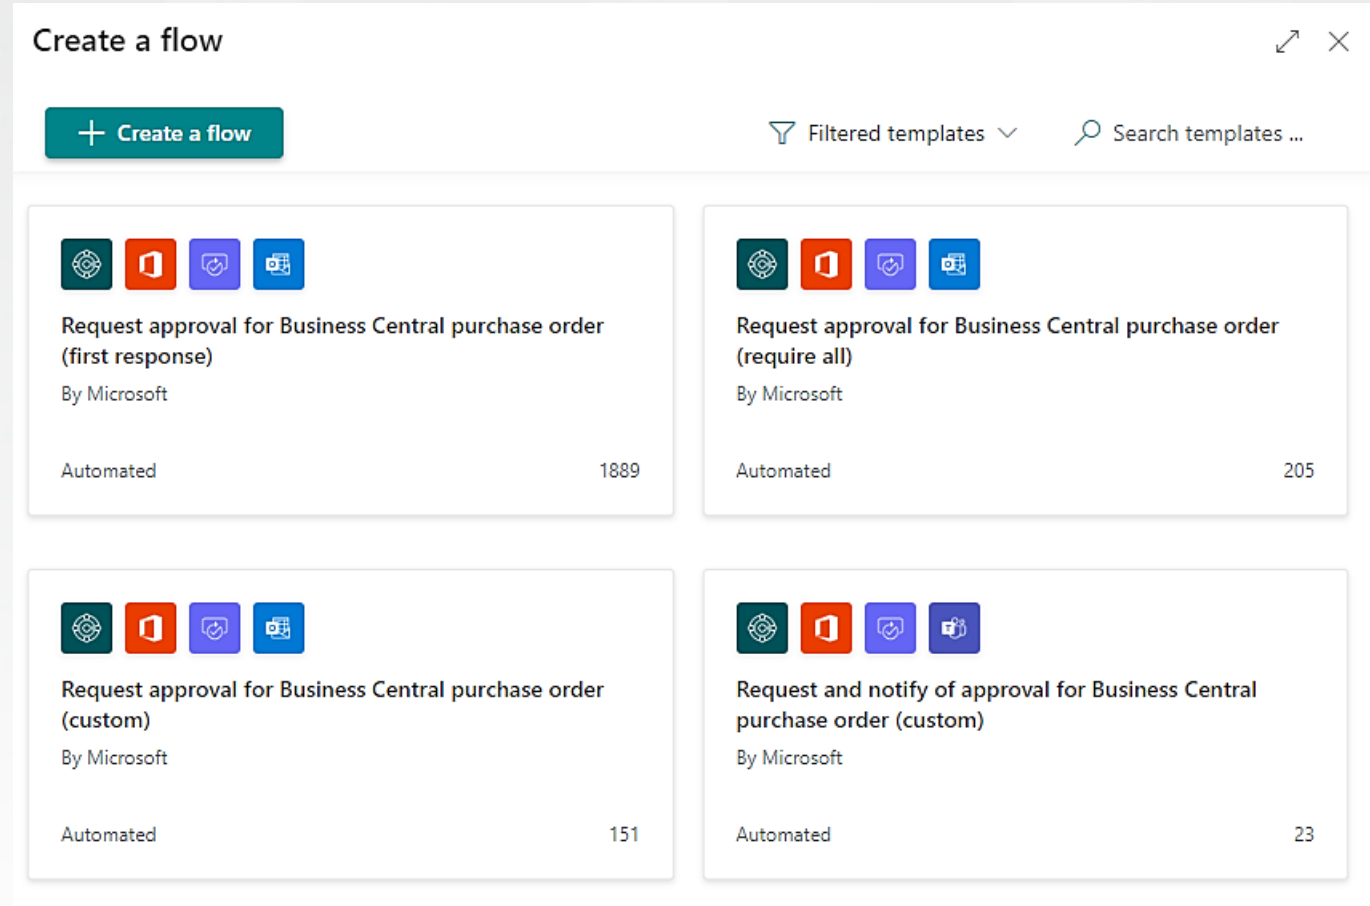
Create a flow

+ Create a flow

Filtered templates

Search templates ...

Request approval for Business Central purchase order (first response)

By Microsoft

Automated 1889

Request approval for Business Central purchase order (require all)

By Microsoft

Automated 205

Request approval for Business Central purchase order (custom)

By Microsoft

Automated 151

Request and notify of approval for Business Central purchase order (custom)

By Microsoft

Automated 23